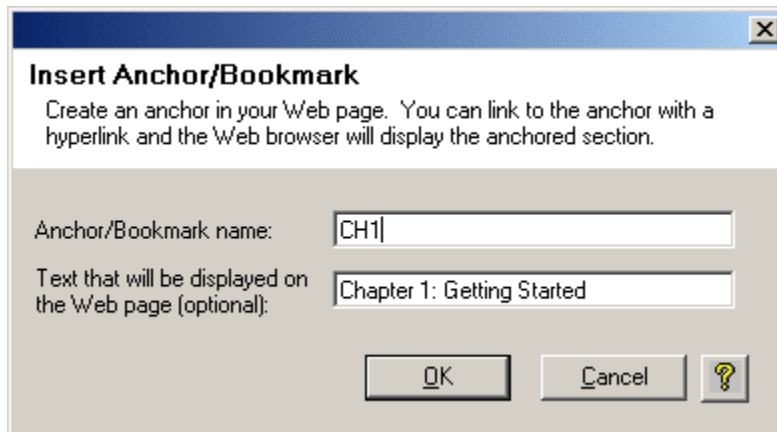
Insert Anchor/Bookmark

Create an anchor in your Web page. You can link to the anchor with a hyperlink and the Web browser will display the anchored section.

Anchor/Bookmark name: CH1

Text that will be displayed on the Web page (optional): Chapter 1: Getting Started

OK

Cancel

?